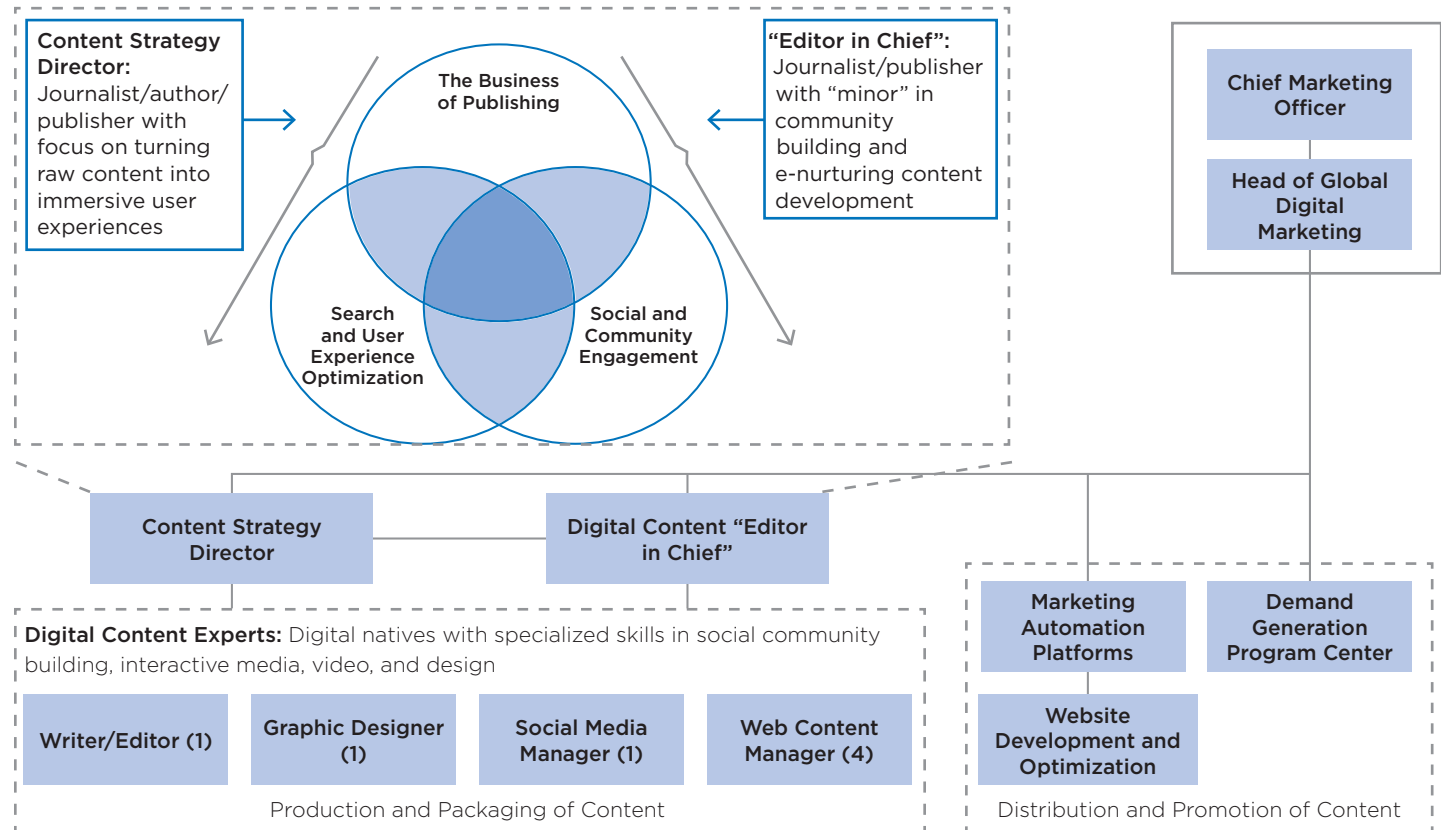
**Content Strategy Director:** Journalist/author/publisher with focus on turning raw content into immersive user experiences

The Business of Publishing

Search and User Experience Optimization

Social and Community Engagement

**"Editor in Chief":** Journalist/publisher with "minor" in community building and e-nurturing content development

Chief Marketing Officer

Head of Global Digital Marketing

Content Strategy Director

Digital Content "Editor in Chief"

**Digital Content Experts:** Digital natives with specialized skills in social community building, interactive media, video, and design

Writer/Editor (1)

Graphic Designer (1)

Social Media Manager (1)

Web Content Manager (4)

Production and Packaging of Content

Marketing Automation Platforms

Demand Generation Program Center

Website Development and Optimization

Distribution and Promotion of Content